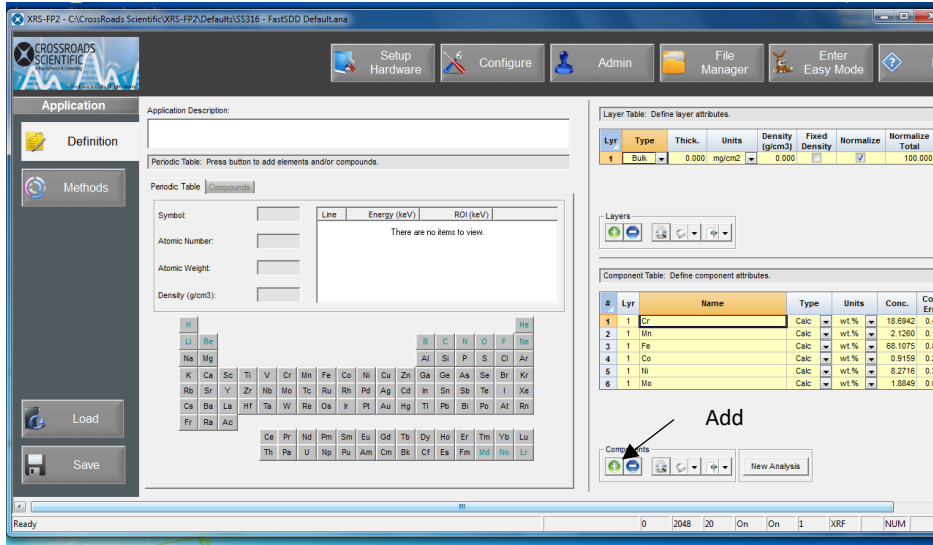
XRS-FP2 - C:\CrossRoads Scientific\XRS-FP2\Defaults\SS316 - FastSDD Default.ana

CROSSROADS SCIENTIFIC

Setup Hardware | Configure | Admin | File Manager | Enter Easy Mode

Application

Definition

Methods

Load

Save

Application Description:

Periodic Table: Press button to add elements and/or compounds.

Periodic Table | Compounds

Symbol:

Atomic Number:

Atomic Weight:

Density (g/cm3):

| Line | Energy (keV) | ROI (keV) |
|---|---|---|
| There are no items to view. | | |

H He
Li Be B C N O F Ne
Na Mg Al Si P S Cl Ar
K Ca Sc Ti V Cr Mn Fe Co Ni Cu Zn Ga Ge As Se Br Kr
Rb Sr Y Zr Nb Mo Tc Ru Rh Pd Ag Cd In Sn Sb Te I Xe
Cs Ba La Hf Ta W Re Os Ir Pt Au Hg Tl Pb Bi Po At Rn
Fr Ra Ac
Ce Pr Nd Pm Sm Eu Gd Tb Dy Ho Er Tm Yb Lu
Th Pa U Np Pu Am Cm Bk Cf Es Fm Md No Lr

Layer Table: Define layer attributes.

| Lyr | Type | Thick. | Units | Density (g/cm3) | Fixed Density | Normalize | Normalize Total |
|---|---|---|---|---|---|---|---|
| 1 | Bulk | 0.000 | mg/cm2 | 0.000 | | ✓ | 100.000 |

Layers

Component Table: Define component attributes.

| # | Lyr | Name | Type | Units | Conc. | Co Err |
|---|---|---|---|---|---|---|
| 1 | 1 | Cr | Calc | wt.% | 18.6942 | 0. |
| 2 | 1 | Mn | Calc | wt.% | 2.1260 | 0. |
| 3 | 1 | Fe | Calc | wt.% | 68.1075 | 0. |
| 4 | 1 | Co | Calc | wt.% | 0.9159 | 0. |
| 5 | 1 | Ni | Calc | wt.% | 8.2716 | 0. |
| 6 | 1 | Mo | Calc | wt.% | 1.8849 | 0. |

Add

Components

New Analysis

Ready | 0 | 2048 | 20 | On | On | 1 | XRF | NUM